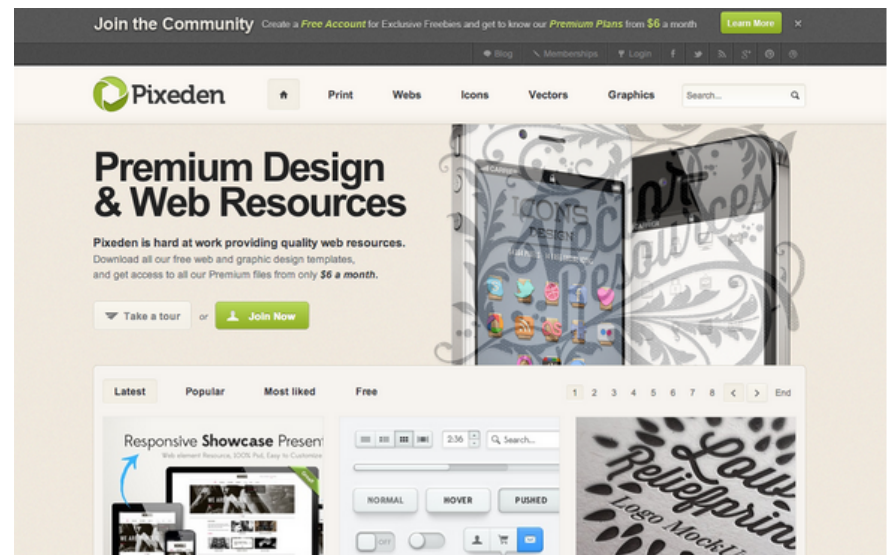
Join the Community Create a Free Account for Exclusive Freebies and get to know our Premium Plans from $6 a month Learn More ×

Blog Memberships Login

Pixeden

Print Webs Icons Vectors Graphics Search...

Premium Design & Web Resources

Pixeden is hard at work providing quality web resources. Download all our free web and graphic design templates, and get access to all our Premium files from only $6 a month.

Take a tour or Join Now

Latest Popular Most liked Free 1 2 3 4 5 6 7 8 End

Responsive Showcase Present

NORMAL HOVER PUSHED

OFF

Search...

2:36

Logo Mock